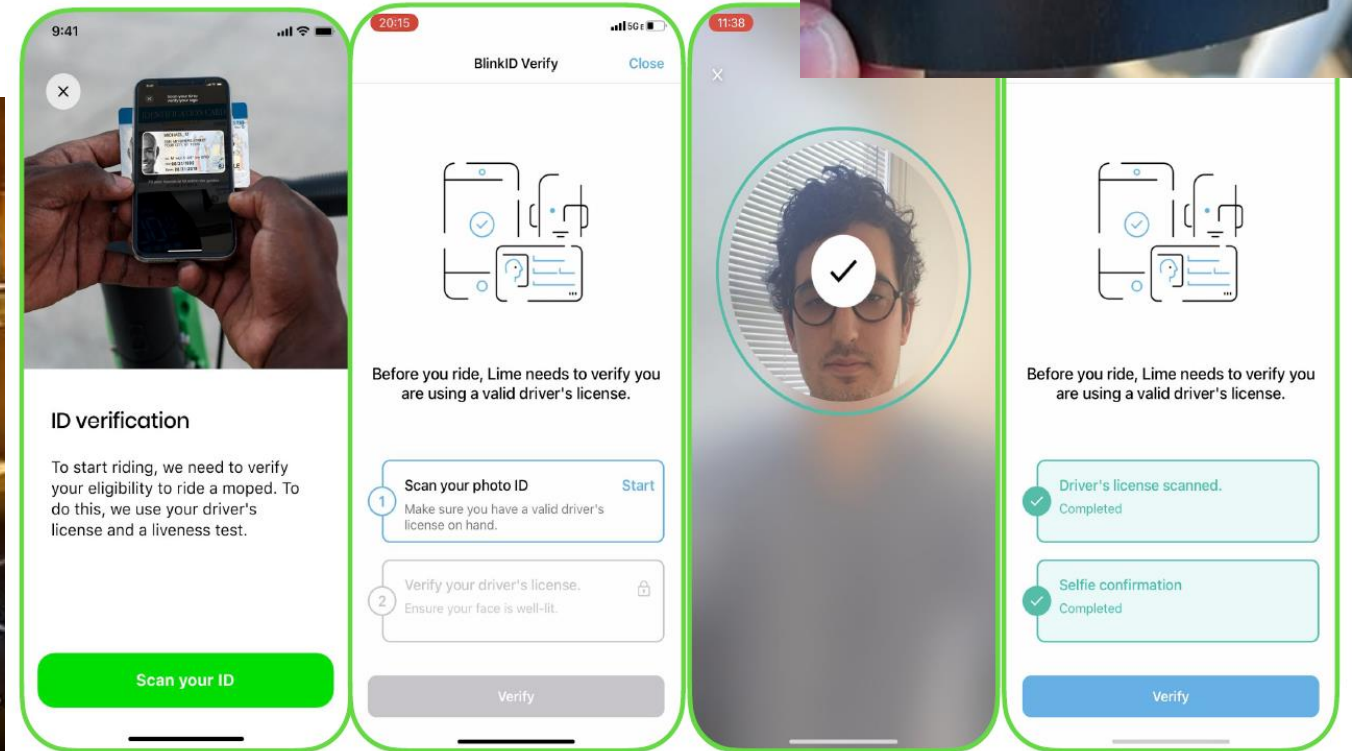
9:41

ID verification

To start riding, we need to verify your eligibility to ride a moped. To do this, we use your driver's license and a liveness test.

Scan your ID

20:15

BlinkID Verify

Close

Before you ride, Lime needs to verify you are using a valid driver's license.

1 Scan your photo ID

Make sure you have a valid driver's license on hand.

Start

2 Verify your driver's license.

Ensure your face is well-lit.

Verify

11:38

Before you ride, Lime needs to verify you are using a valid driver's license.

Driver's license scanned.

Completed

Selfie confirmation

Completed

Verify